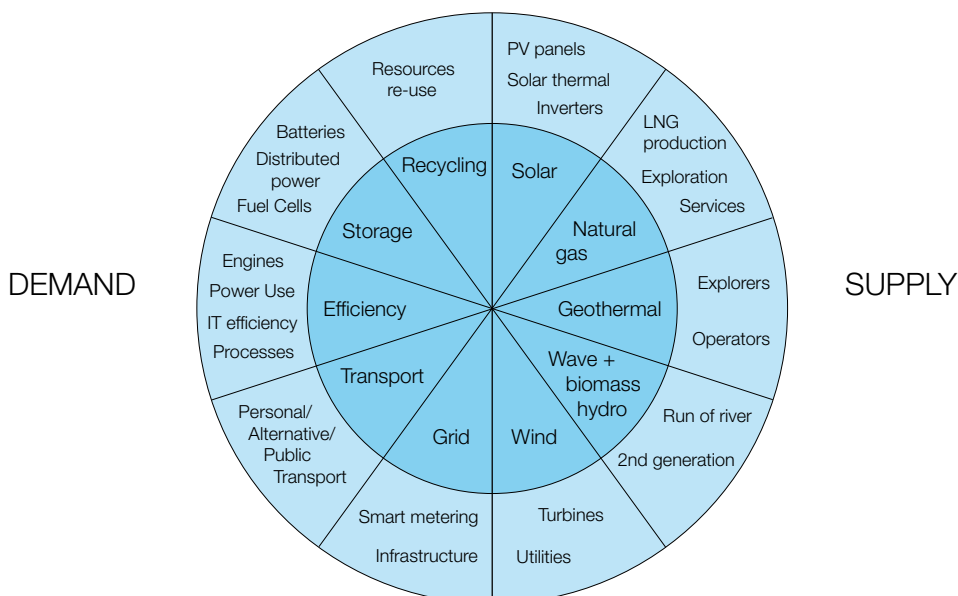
DEMAND

SUPPLY

Resources re-use

Recycling

PV panels
Solar thermal
Inverters

Solar

LNG production
Exploration
Services

Natural gas

Explorers
Operators

Geothermal

Run of river
2nd generation

Wave + biomass hydro

Turbines
Utilities

Wind

Smart metering
Infrastructure

Grid

Personal/ Alternative/ Public Transport

Transport

Engines
Power Use
IT efficiency
Processes

Efficiency

Batteries
Distributed power
Fuel Cells

Storage